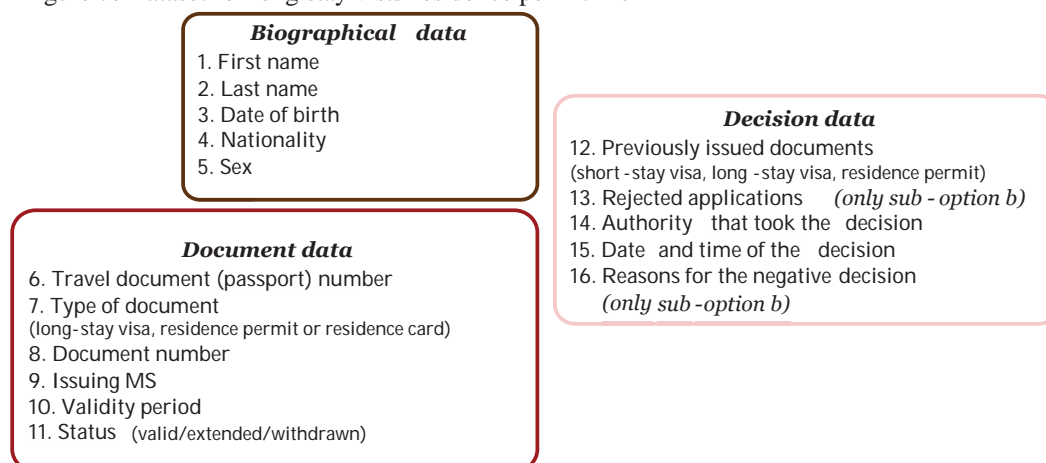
Biographical data
1. First name
2. Last name
3. Date of birth
4. Nationality
5. Sex

Document data
6. Travel document (passport) number
7. Type of document
(long-stay visa, residence permit or residence card)
8. Document number
9. Issuing MS
10. Validity period
11. Status (valid/extended/withdrawn)

Decision data
12. Previously issued documents
(short-stay visa, long-stay visa, residence permit)
13. Rejected applications (only sub-option b)
14. Authority that took the decision
15. Date and time of the decision
16. Reasons for the negative decision
(only sub-option b)